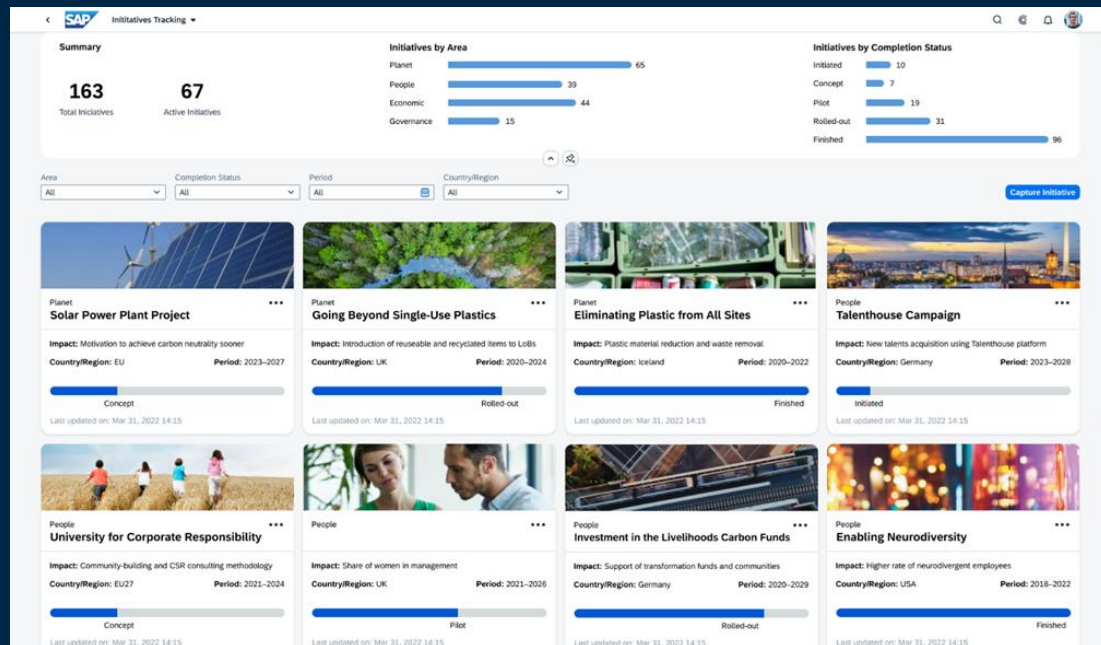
SAP Initiatives Tracking

Summary

163
Total Iniciatives

67
Active Initiatives

Initiatives by Area

Planet 65
People 39
Economic 44
Governance 15

Initiatives by Completion Status

Initiated 10
Concept 7
Pilot 19
Rolled-out 31
Finished 96

Area
All

Completion Status
All

Period
All

Country/Region
All

Capture Initiative

Planet
Solar Power Plant Project
Impact: Motivation to achieve carbon neutrality sooner
Country/Region: EU Period: 2023–2027
Concept
Last updated on: Mar 31, 2022 14:15

Planet
Going Beyond Single-Use Plastics
Impact: Introduction of reuseable and recycled items to LoBs
Country/Region: UK Period: 2020–2024
Rolled-out
Last updated on: Mar 31, 2022 14:15

Planet
Eliminating Plastic from All Sites
Impact: Plastic material reduction and waste removal
Country/Region: Iceland Period: 2020–2022
Finished
Last updated on: Mar 31, 2022 14:15

People
Talenthouse Campaign
Impact: New talents acquisition using Talenthouse platform
Country/Region: Germany Period: 2023–2028
Initiated
Last updated on: Mar 31, 2022 14:15

People
University for Corporate Responsibility
Impact: Community-building and CSR consulting methodology
Country/Region: EU27 Period: 2021–2024
Concept
Last updated on: Mar 31, 2022 14:15

People
Impact: Share of women in management
Country/Region: UK Period: 2021–2026
Pilot
Last updated on: Mar 31, 2022 14:15

People
Investment in the Livelihoods Carbon Funds
Impact: Support of transformation funds and communities
Country/Region: Germany Period: 2020–2029
Rolled-out
Last updated on: Mar 31, 2022 14:15

People
Enabling Neurodiversity
Impact: Higher rate of neurodivergent employees
Country/Region: USA Period: 2018–2022
Finished
Last updated on: Mar 31, 2022 14:15